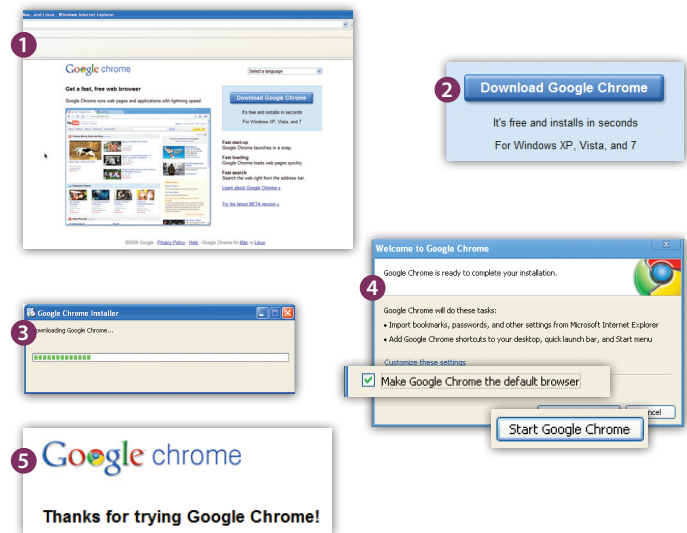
1

Mac, and Linux - Windows Internet Explorer

Google chrome

Select a language

Get a fast, free web browser

Google Chrome runs web pages and applications with lightning speed

Download Google Chrome

It's free and installs in seconds

For Windows XP, Vista, and 7

Fast start-up
Google Chrome launches in a snap.

Fast loading
Google Chrome loads web pages quickly.

Fast search
Search the web right from the address bar.

Learn about Google Chrome »

Try the latest BETA version »

©2009 Google - Privacy Policy - Help - Google Chrome for Mac or Linux

2

Download Google Chrome

It's free and installs in seconds

For Windows XP, Vista, and 7

3

Google Chrome Installer

Downloading Google Chrome...

4

Welcome to Google Chrome

Google Chrome is ready to complete your installation.

Google Chrome will do these tasks:

• Import bookmarks, passwords, and other settings from Microsoft Internet Explorer

• Add Google Chrome shortcuts to your desktop, quick launch bar, and Start menu

Customize these settings

Make Google Chrome the default browser

Start Google Chrome

ncel

5

Google chrome

Thanks for trying Google Chrome!